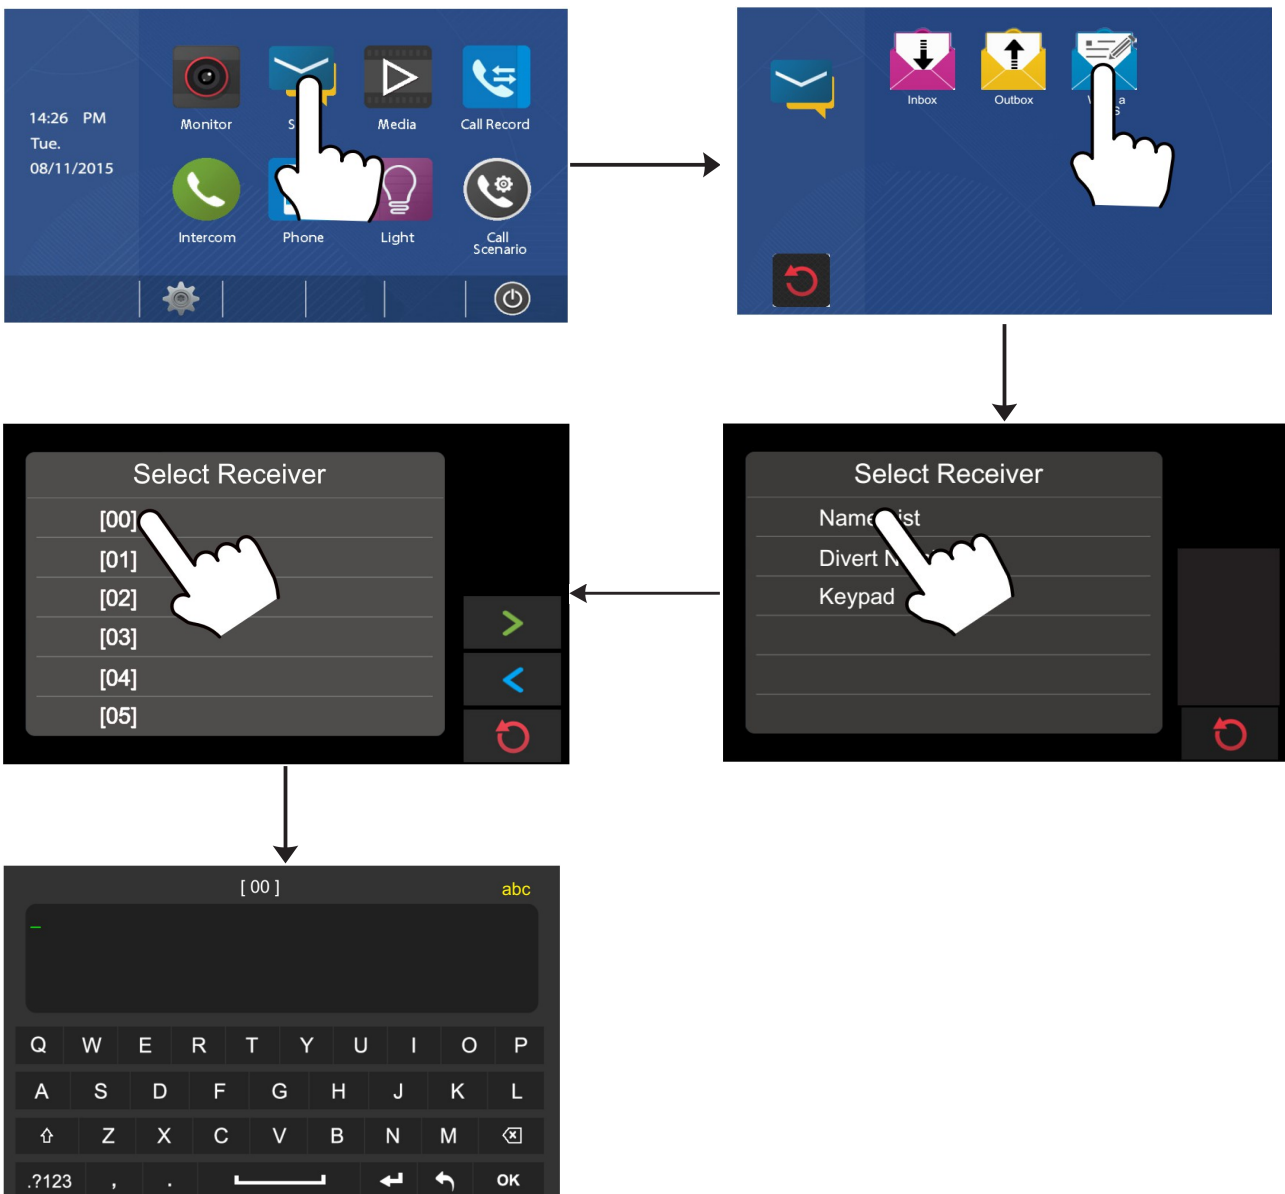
14:26 PM
Tue.
08/11/2015

Monitor
S
Media
Call Record
Intercom
Phone
Light
Call Scenario

Inbox
Outbox
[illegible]

Select Receiver
Name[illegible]ist
Divert N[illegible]
Keypad

Select Receiver
[00]
[01]
[02]
[03]
[04]
[05]

[ 00 ]
abc
_
Q W E R T Y U I O P
A S D F G H J K L
Z X C V B N M
.?123 , . OK